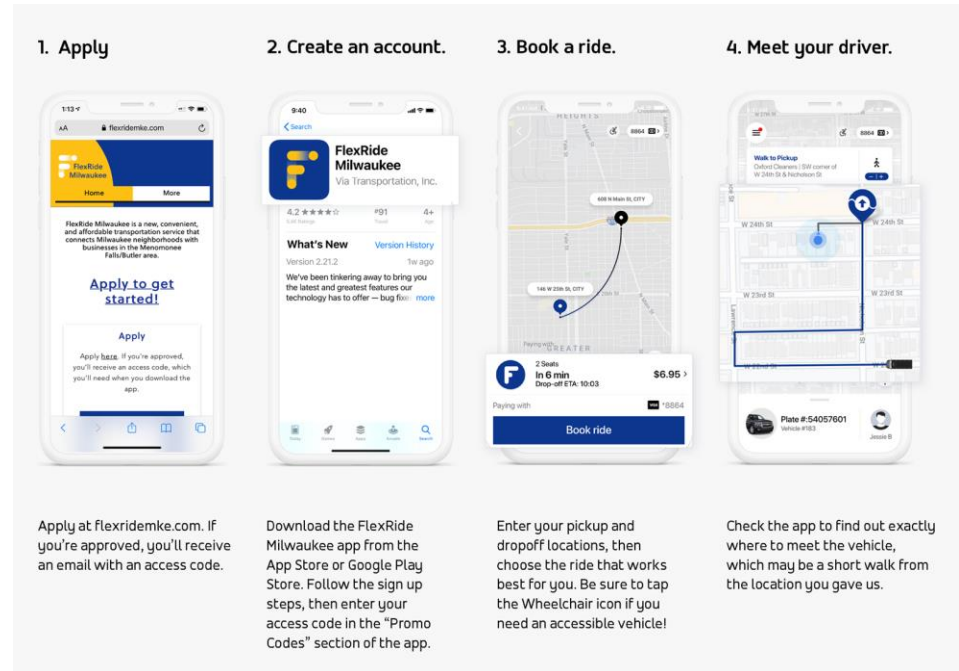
1. Apply

1:13

AA flexridemke.com

FlexRide Milwaukee

Home More

FlexRide Milwaukee is a new, convenient, and affordable transportation service that connects Milwaukee neighborhoods with businesses in the Menomonee Falls/Butler area.

Apply to get started!

Apply

Apply here. If you're approved, you'll receive an access code, which you'll need when you download the app.

Apply at flexridemke.com. If you're approved, you'll receive an email with an access code.

2. Create an account.

9:40

Search

FlexRide Milwaukee

Via Transportation, Inc.

4.2 ★★★★☆ #91 4+

What's New Version History

Version 2.21.2 1w ago

We've been tinkering away to bring you the latest and greatest features our technology has to offer — bug fixes more

Today Games Apps Arcade Search

Download the FlexRide Milwaukee app from the App Store or Google Play Store. Follow the sign up steps, then enter your access code in the "Promo Codes" section of the app.

3. Book a ride.

8864

608 N Main St, CITY

146 W 25th St, CITY

2 Seats

In 6 min

Drop-off ETA: 10:03

$6.95

Paying with *8864

Book ride

Enter your pickup and dropoff locations, then choose the ride that works best for you. Be sure to tap the Wheelchair icon if you need an accessible vehicle!

4. Meet your driver.

8864

Walk to Pickup

Oxford Cleaners | SW corner of W 24th St & Nicholson St

W 24th St

W 23rd St

Plate #:54057601

Vehicle #183

Jessie B

Check the app to find out exactly where to meet the vehicle, which may be a short walk from the location you gave us.